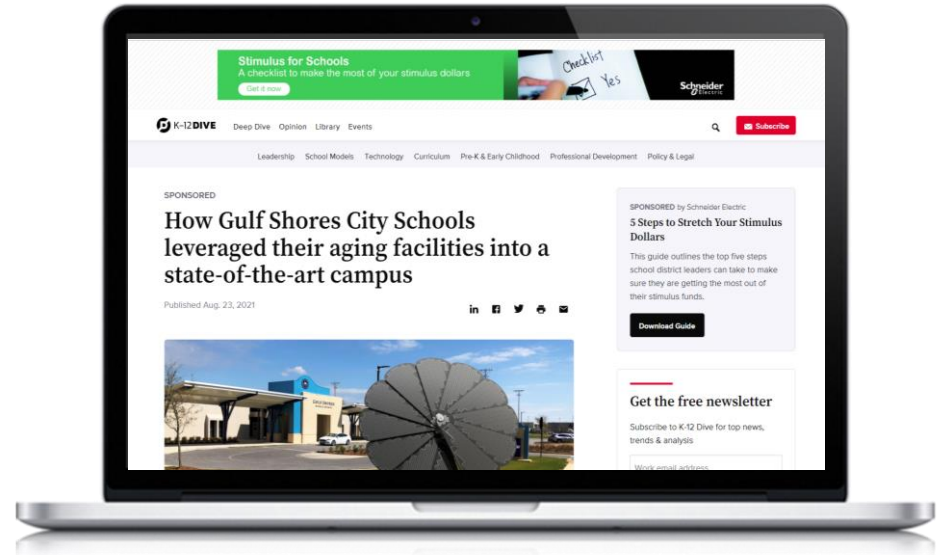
Stimulus for Schools
A checklist to make the most of your stimulus dollars
Get it now
Checklist
Yes
Schneider Electric

K-12 DIVE Deep Dive Opinion Library Events
Subscribe

Leadership School Models Technology Curriculum Pre-K & Early Childhood Professional Development Policy & Legal

SPONSORED
How Gulf Shores City Schools leveraged their aging facilities into a state-of-the-art campus

Published Aug. 23, 2021

SPONSORED by Schneider Electric
5 Steps to Stretch Your Stimulus Dollars
This guide outlines the top five steps school district leaders can take to make sure they are getting the most out of their stimulus funds.
Download Guide

Get the free newsletter
Subscribe to K-12 Dive for top news, trends & analysis
Work email address